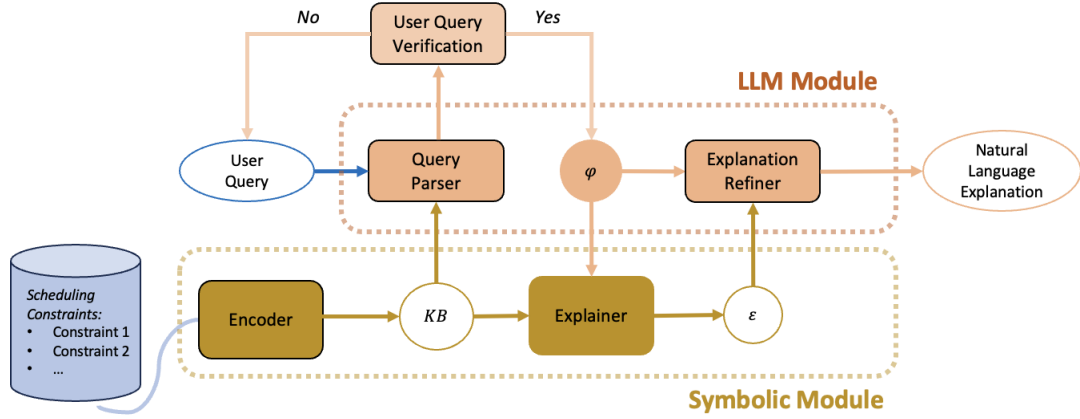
No

User Query Verification

Yes

LLM Module

User Query

Query Parser

$\varphi$

Explanation Refiner

Natural Language Explanation

Scheduling Constraints:
• Constraint 1
• Constraint 2
• ...

Encoder

$KB$

Explainer

$\varepsilon$

Symbolic Module